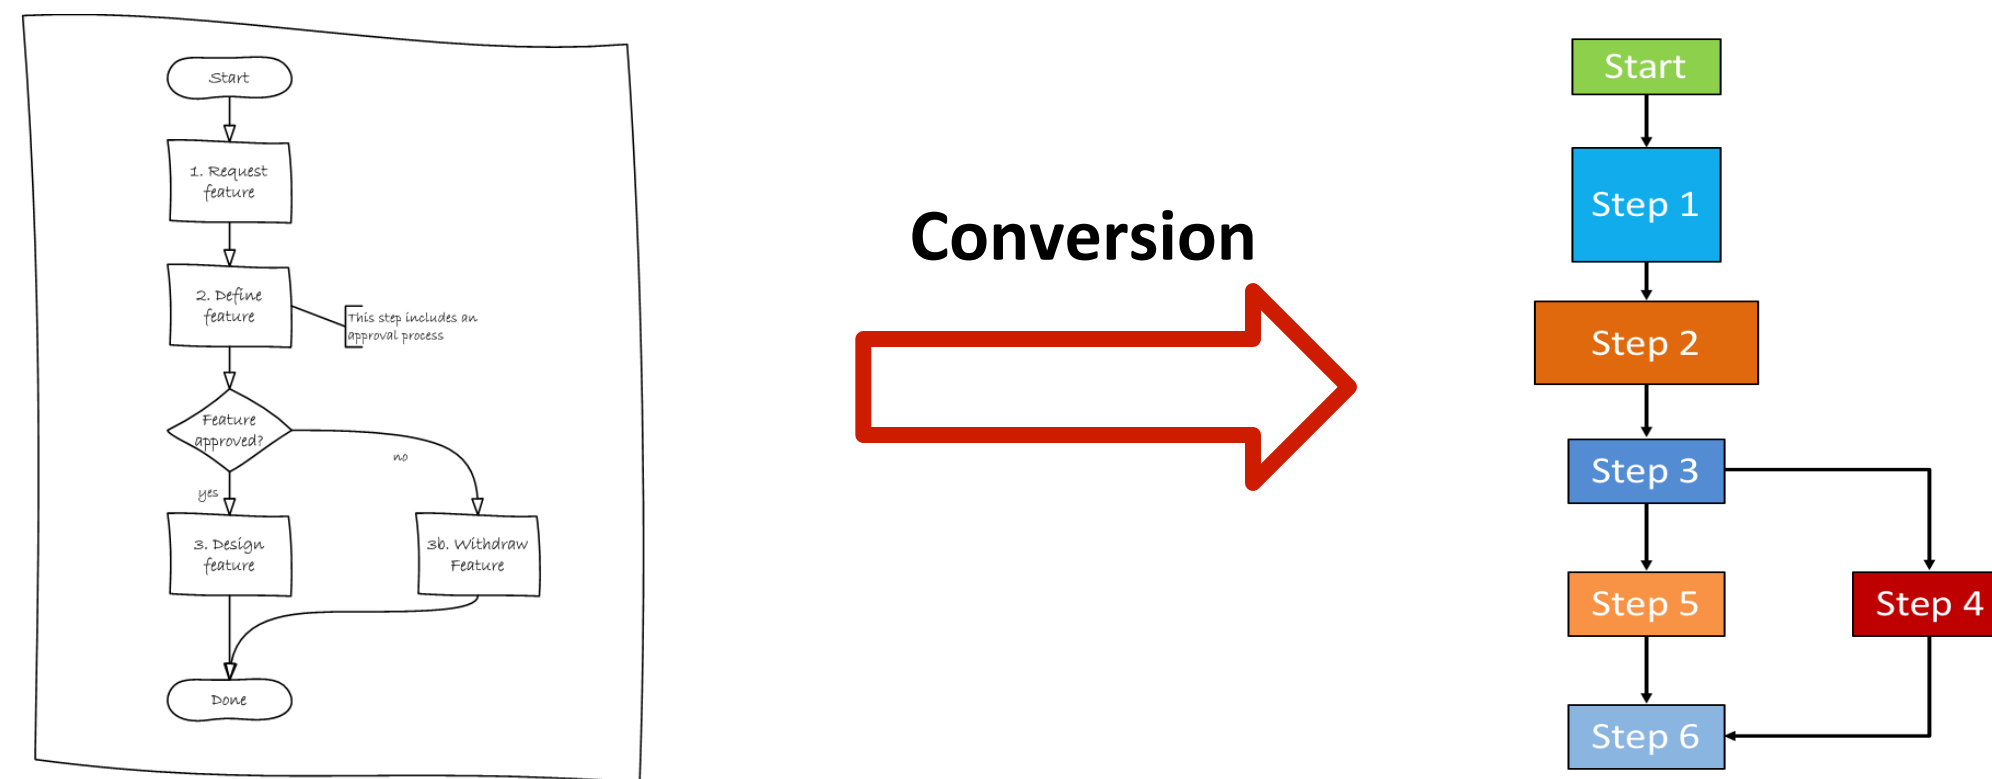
Start

1. Request feature

2. Define feature

This step includes an approval process

Feature approved?

no

yes

3. Design feature

3b. Withdraw Feature

Done

Conversion

Start

Step 1

Step 2

Step 3

Step 5

Step 4

Step 6